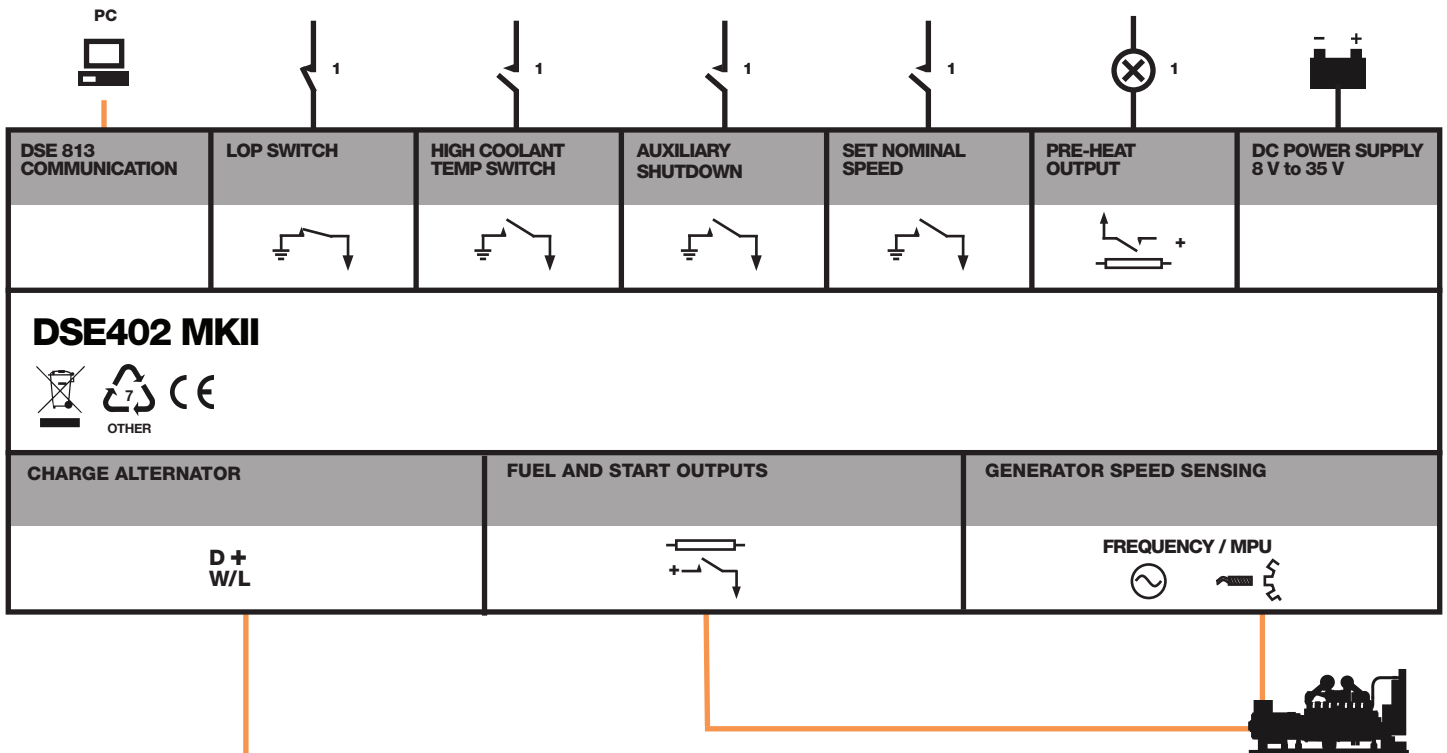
PC

1 1 1 1 1

– +

| DSE 813 COMMUNICATION | LOP SWITCH | HIGH COOLANT TEMP SWITCH | AUXILIARY SHUTDOWN | SET NOMINAL SPEED | PRE-HEAT OUTPUT | DC POWER SUPPLY 8 V to 35 V |
|---|---|---|---|---|---|---|
| | | | | | + | |

DSE402 MKII

7
OTHER

CE

| CHARGE ALTERNATOR | FUEL AND START OUTPUTS | GENERATOR SPEED SENSING |
|---|---|---|
| D + W/L | + | FREQUENCY / MPU |